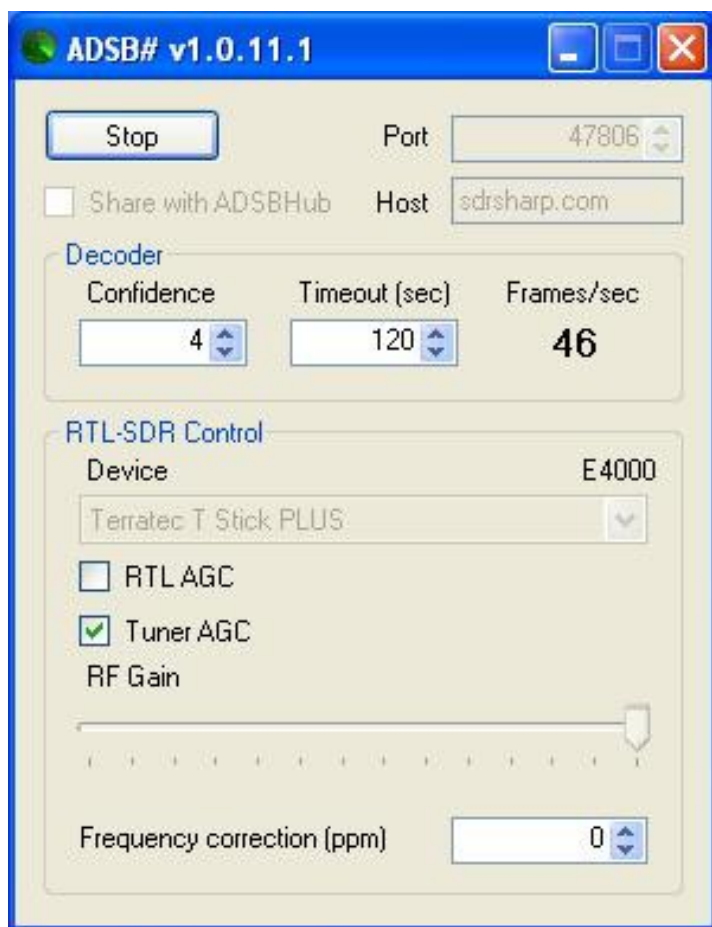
ADSB# v1.0.11.1

Stop

Port 47806

Share with ADSBHub

Host sdrsharp.com

Decoder

Confidence 4

Timeout (sec) 120

Frames/sec 46

RTL-SDR Control

Device E4000

Terratec T Stick PLUS

RTL AGC

Tuner AGC

RF Gain

Frequency correction (ppm) 0